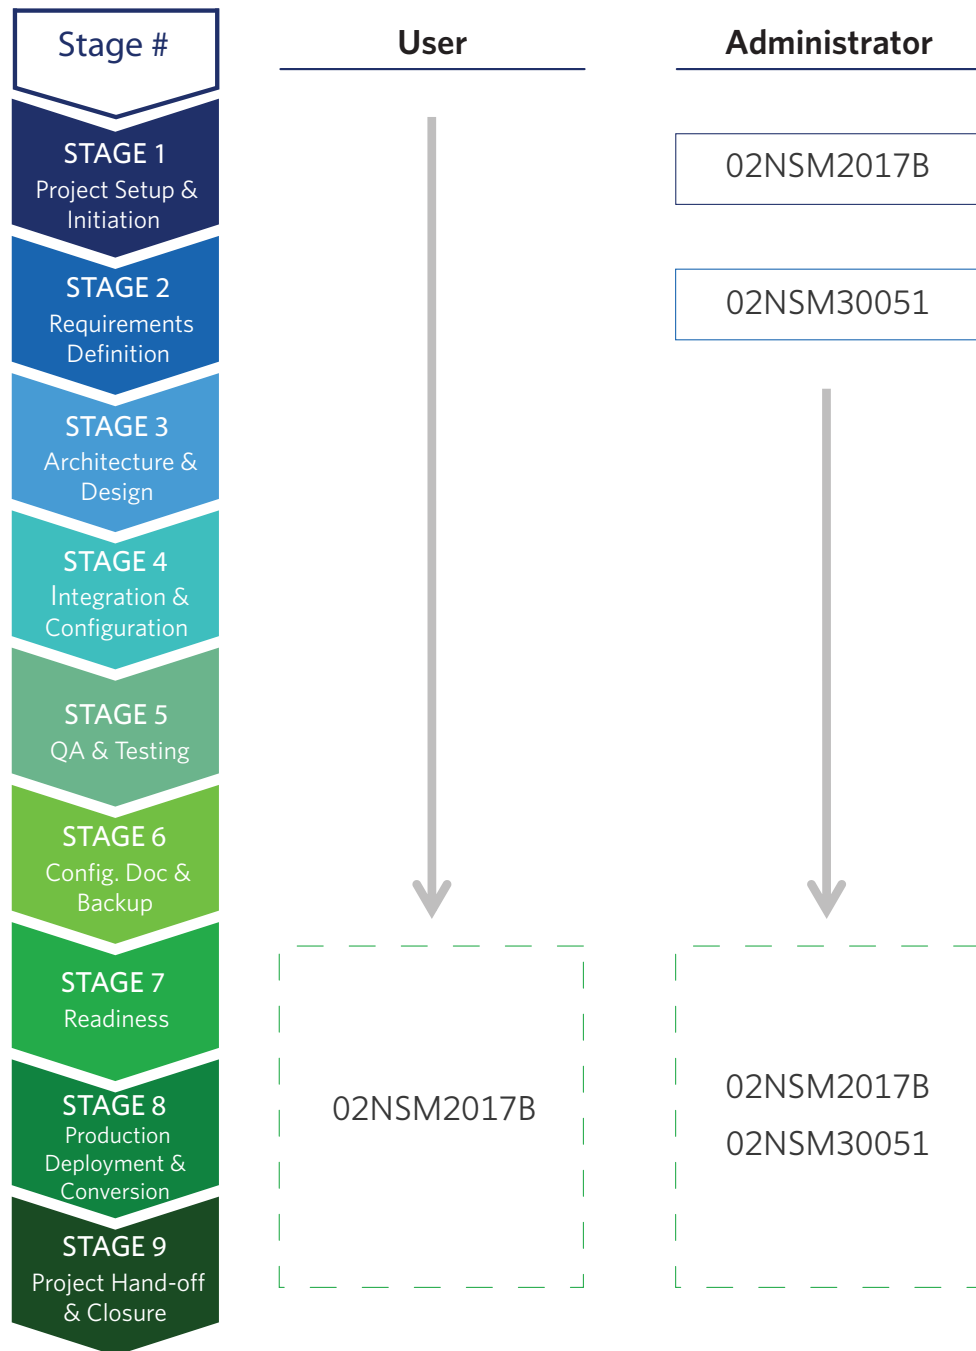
Stage #

User

Administrator

STAGE 1
Project Setup & Initiation

02NSM2017B

STAGE 2
Requirements Definition

02NSM30051

STAGE 3
Architecture & Design

STAGE 4
Integration & Configuration

STAGE 5
QA & Testing

STAGE 6
Config. Doc & Backup

STAGE 7
Readiness

STAGE 8
Production Deployment & Conversion

02NSM2017B

02NSM2017B
02NSM30051

STAGE 9
Project Hand-off & Closure